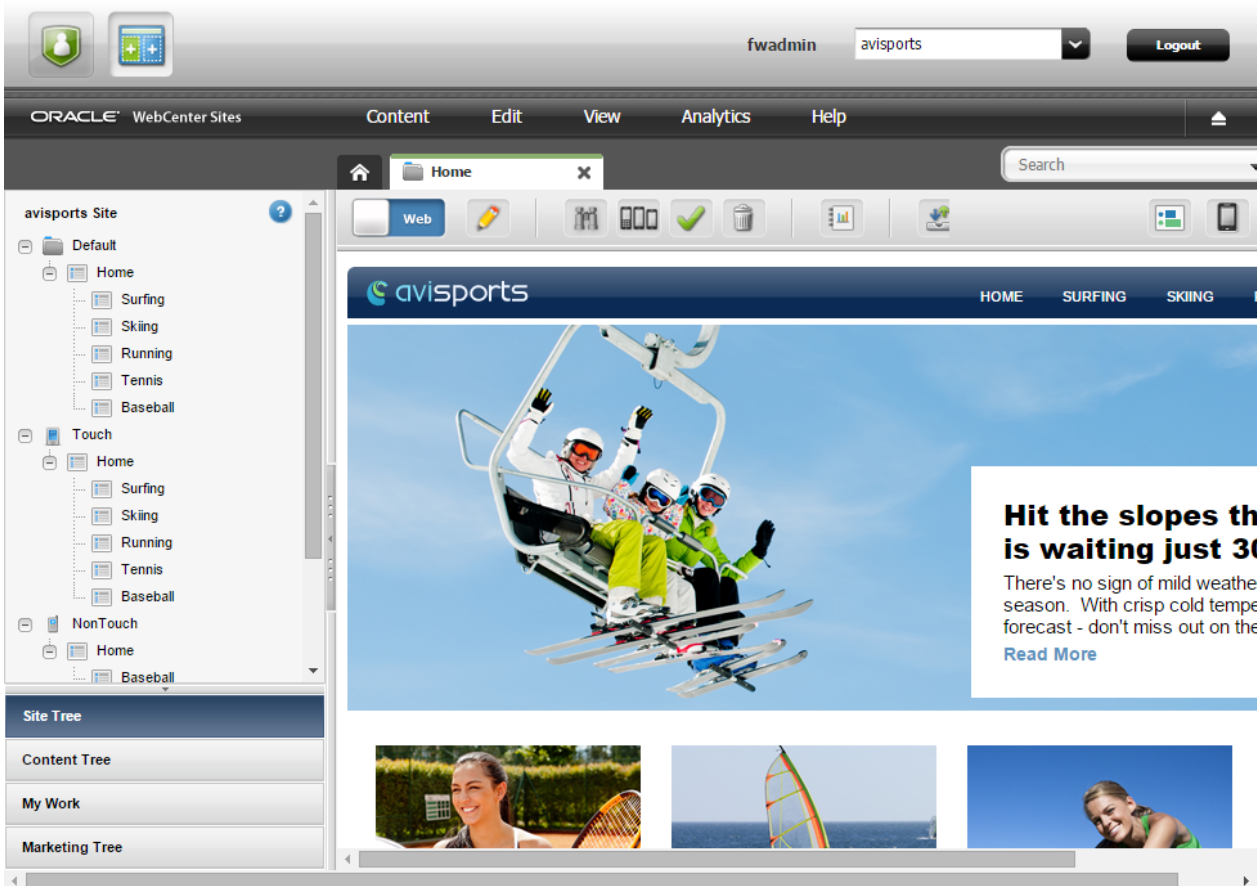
fwadmin avisports Logout

ORACLE WebCenter Sites Content Edit View Analytics Help

Home

Search

avisports Site

Default
Home
Surfing
Skiing
Running
Tennis
Baseball
Touch
Home
Surfing
Skiing
Running
Tennis
Baseball
NonTouch
Home
Baseball

Site Tree
Content Tree
My Work
Marketing Tree

Web

avisports HOME SURFING SKIING

Hit the slopes th
is waiting just 3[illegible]
There's no sign of mild weathe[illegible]
season. With crisp cold tempe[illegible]
forecast - don't miss out on the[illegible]
Read More